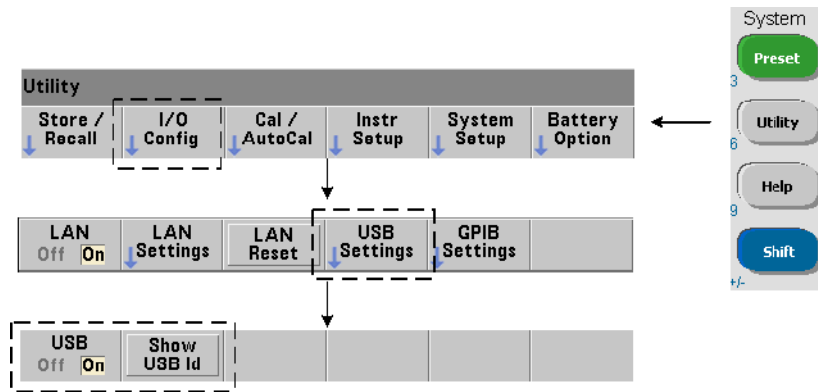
System
Preset
3
Utility
6
Help
9
Shift
+/-

Utility
Store / Recall
I/O Config
Cal / AutoCal
Instr Setup
System Setup
Battery Option

LAN Off On
LAN Settings
LAN Reset
USB Settings
GPIB Settings

USB Off On
Show USB Id